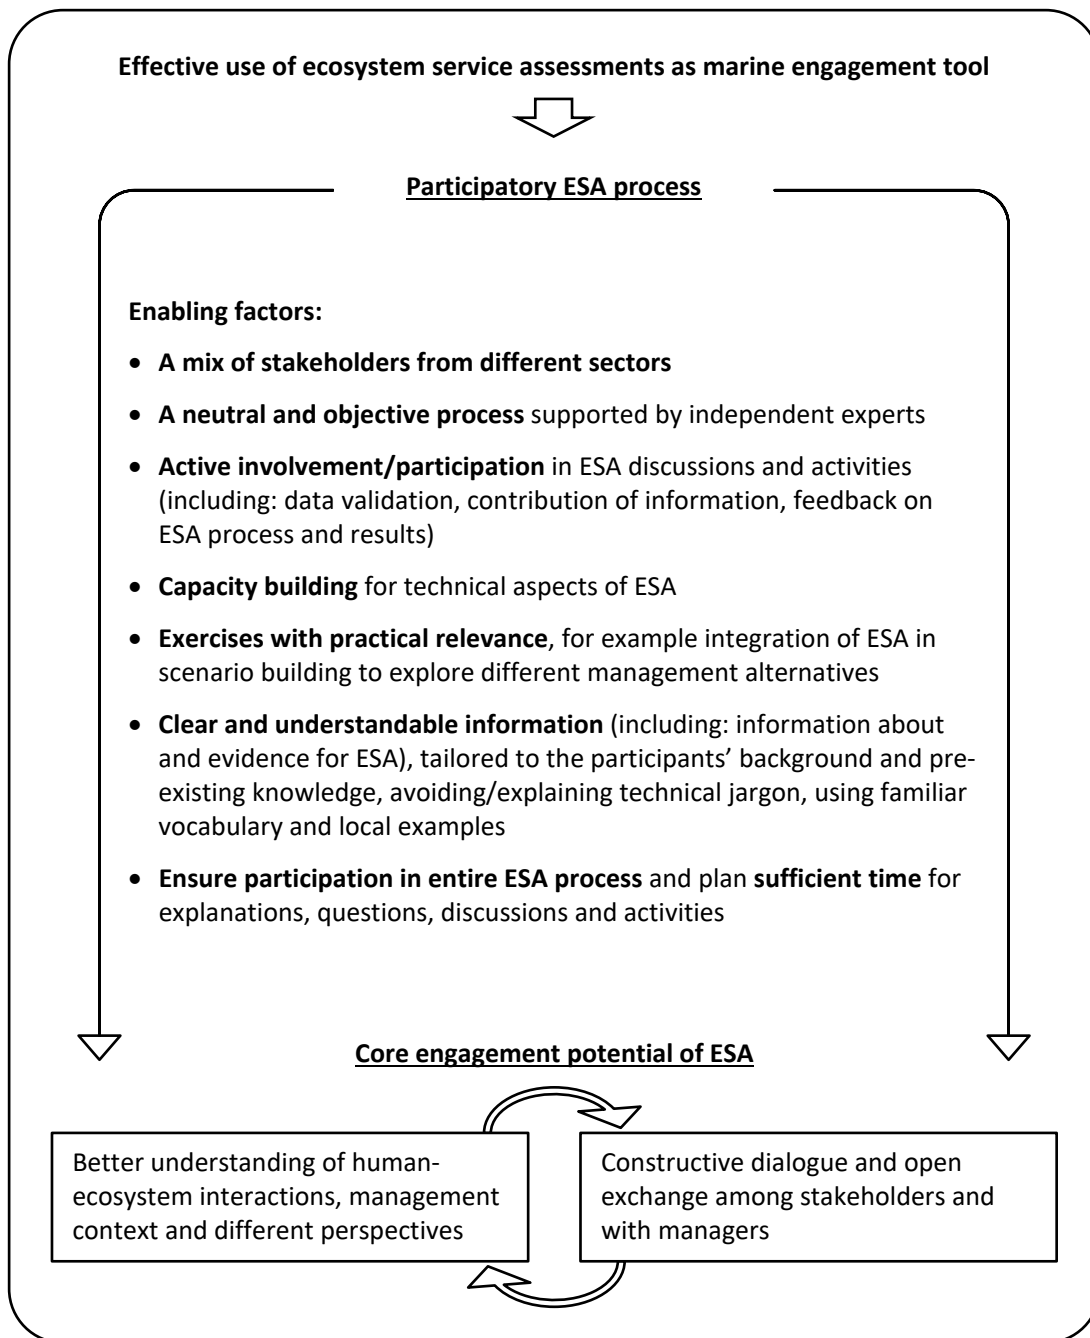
**Effective use of ecosystem service assessments as marine engagement tool**

**Participatory ESA process**

**Enabling factors:**

- **A mix of stakeholders from different sectors**
- **A neutral and objective process** supported by independent experts
- **Active involvement/participation** in ESA discussions and activities (including: data validation, contribution of information, feedback on ESA process and results)
- **Capacity building** for technical aspects of ESA
- **Exercises with practical relevance**, for example integration of ESA in scenario building to explore different management alternatives
- **Clear and understandable information** (including: information about and evidence for ESA), tailored to the participants' background and pre-existing knowledge, avoiding/explaining technical jargon, using familiar vocabulary and local examples
- **Ensure participation in entire ESA process** and plan **sufficient time** for explanations, questions, discussions and activities

**Core engagement potential of ESA**

Better understanding of human-ecosystem interactions, management context and different perspectives

Constructive dialogue and open exchange among stakeholders and with managers